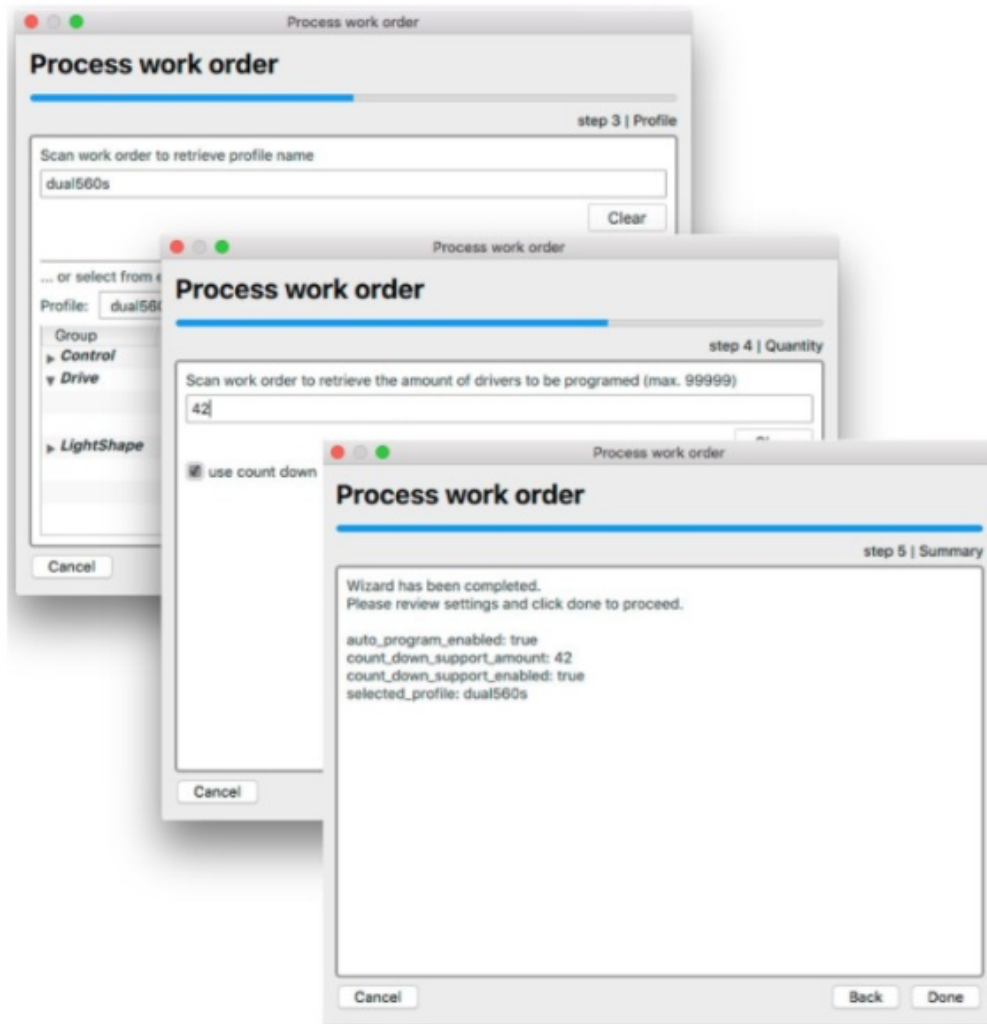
Process work order

Process work order

step 3 | Profile

Scan work order to retrieve profile name

dual560s

Clear

... or select from e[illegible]

Profile: dual56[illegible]

Group

Control

Drive

LightShape

Cancel

Process work order

Process work order

step 4 | Quantity

Scan work order to retrieve the amount of drivers to be programed (max. 99999)

42

use count down

Cancel

Process work order

Process work order

step 5 | Summary

Wizard has been completed.
Please review settings and click done to proceed.

auto_program_enabled: true
count_down_support_amount: 42
count_down_support_enabled: true
selected_profile: dual560s

Cancel

Back

Done